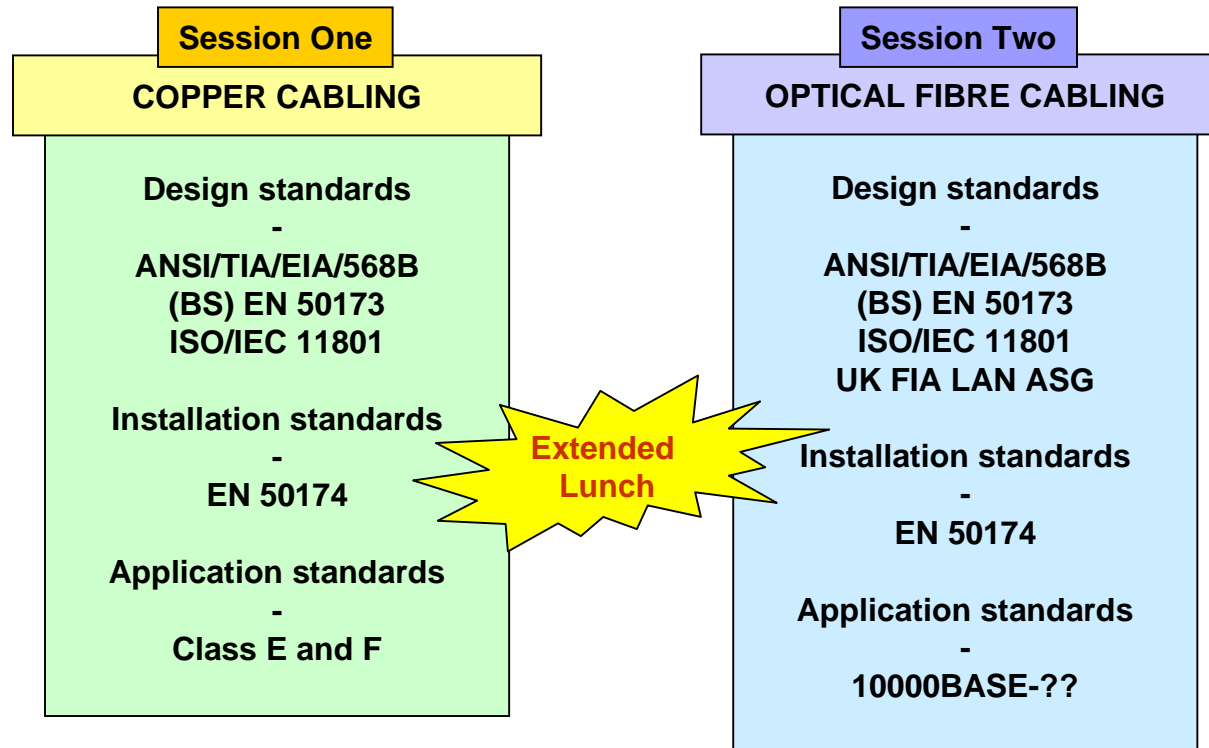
Session One

COPPER CABLING

Design standards
-
ANSI/TIA/EIA/568B
(BS) EN 50173
ISO/IEC 11801

Installation standards
-
EN 50174

Application standards
-
Class E and F

Extended Lunch

Session Two

OPTICAL FIBRE CABLING

Design standards
-
ANSI/TIA/EIA/568B
(BS) EN 50173
ISO/IEC 11801
UK FIA LAN ASG

Installation standards
-
EN 50174

Application standards
-
10000BASE-??